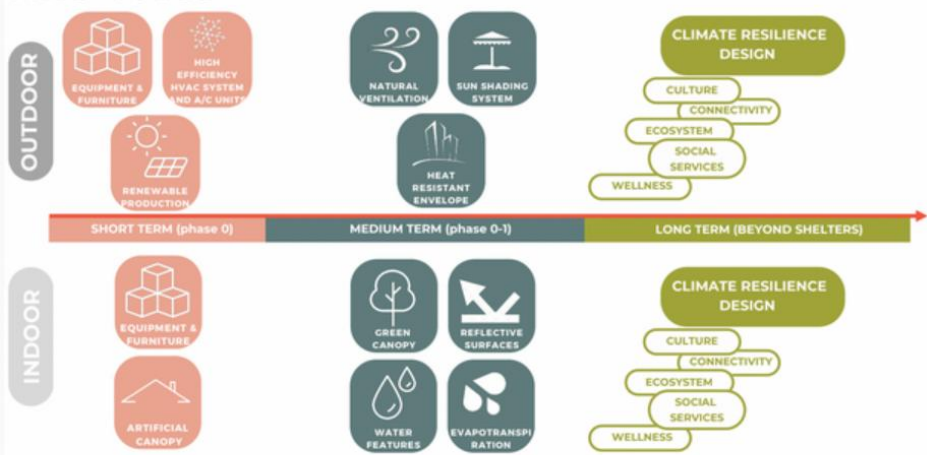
OUTDOOR

EQUIPMENT & FURNITURE

HIGH EFFICIENCY HVAC SYSTEM AND A/C UNITS

RENEWABLE PRODUCTION

NATURAL VENTILATION

SUN SHADING SYSTEM

HEAT RESISTANT ENVELOPE

CLIMATE RESILIENCE DESIGN

CULTURE

CONNECTIVITY

ECOSYSTEM

SOCIAL SERVICES

WELLNESS

SHORT TERM (phase 0)

MEDIUM TERM (phase 0-1)

LONG TERM (BEYOND SHELTERS)

INDOOR

EQUIPMENT & FURNITURE

ARTIFICIAL CANOPY

GREEN CANOPY

REFLECTIVE SURFACES

WATER FEATURES

EVAPOTRANSPIRATION

CLIMATE RESILIENCE DESIGN

CULTURE

CONNECTIVITY

ECOSYSTEM

SOCIAL SERVICES

WELLNESS